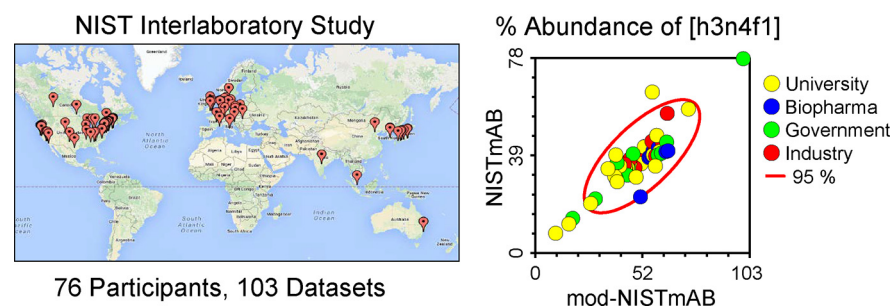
NIST Interlaboratory Study

North Atlantic Ocean

South Atlantic Ocean

Indian Ocean

76 Participants, 103 Datasets

% Abundance of [h3n4f1]

78

39

0

NISTmAB

0

52

103

mod-NISTmAB

University

Biopharma

Government

Industry

95 %